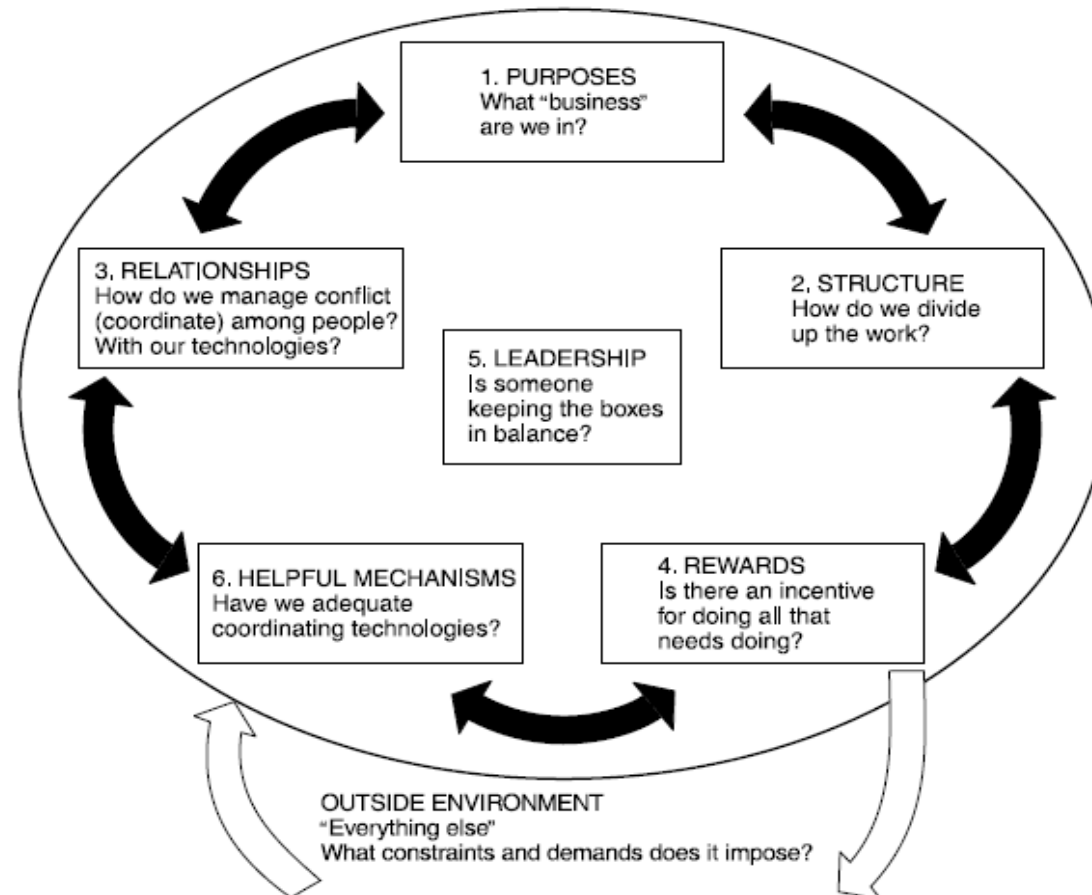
1. PURPOSES
What "business" are we in?

3. RELATIONSHIPS
How do we manage conflict (coordinate) among people? With our technologies?

2. STRUCTURE
How do we divide up the work?

5. LEADERSHIP
Is someone keeping the boxes in balance?

6. HELPFUL MECHANISMS
Have we adequate coordinating technologies?

4. REWARDS
Is there an incentive for doing all that needs doing?

OUTSIDE ENVIRONMENT
"Everything else"
What constraints and demands does it impose?